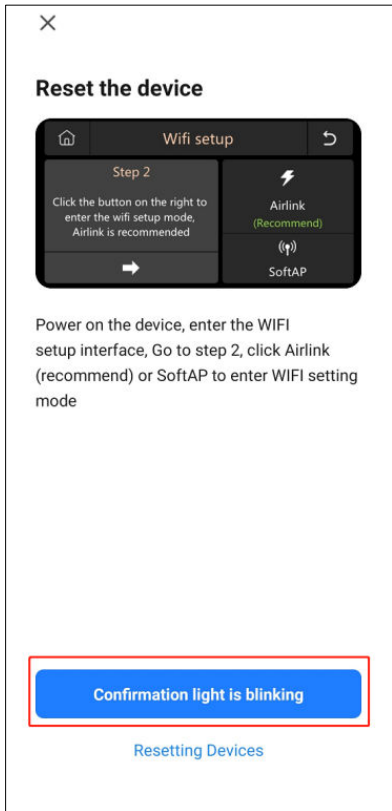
×

Reset the device

Wifi setup

Step 2

Click the button on the right to enter the wifi setup mode, Airlink is recommended

Airlink
(Recommend)

SoftAP

Power on the device, enter the WIFI setup interface, Go to step 2, click Airlink (recommend) or SoftAP to enter WIFI setting mode

Confirmation light is blinking

Resetting Devices